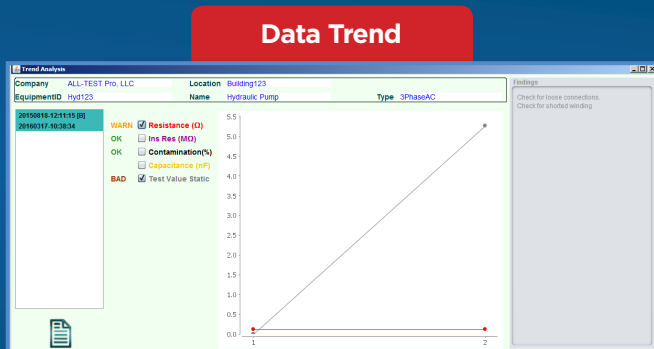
Data Trend

Trend Analysis

| Company | ALL-TEST Pro, LLC | Location | Building123 | | |
|---|---|---|---|---|---|
| EquipmentID | Hyd123 | Name | Hydraulic Pump | Type | 3PhaseAC |

20150818-12:11:15 [B]
20160317-10:38:34

WARN Resistance (Ω)
OK Ins Res (MΩ)
OK Contamination(%)
Capacitance (nF)
BAD Test Value Static

5.5
5.0
4.5
4.0
3.5
3.0
2.5
2.0
1.5
1.0
0.5
0.0
1
2

Findings
Check for loose connections.
Check for shorted winding